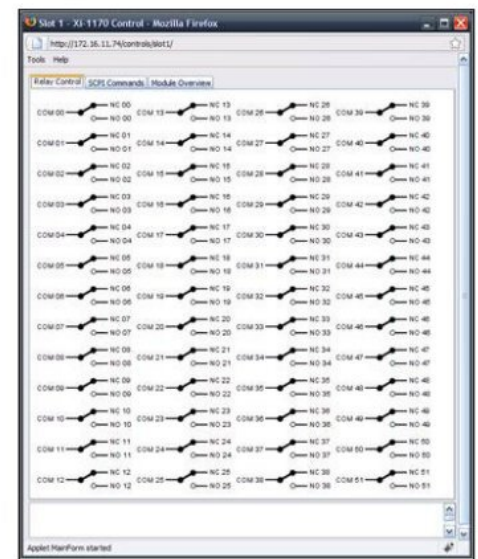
Slot 1 - XI-1170 Control - Mozilla Firefox

http://172.16.11.74/controls/slot1/

Tools Help

Relay Control | SCPI Commands | Module Overview

COM 00 NC 00 NO 00
COM 01 NC 01 NO 01
COM 02 NC 02 NO 02
COM 03 NC 03 NO 03
COM 04 NC 04 NO 04
COM 05 NC 05 NO 05
COM 06 NC 06 NO 06
COM 07 NC 07 NO 07
COM 08 NC 08 NO 08
COM 09 NC 09 NO 09
COM 10 NC 10 NO 10
COM 11 NC 11 NO 11
COM 12 NC 12 NO 12

COM 13 NC 13 NO 13
COM 14 NC 14 NO 14
COM 15 NC 15 NO 15
COM 16 NC 16 NO 16
COM 17 NC 17 NO 17
COM 18 NC 18 NO 18
COM 19 NC 19 NO 19
COM 20 NC 20 NO 20
COM 21 NC 21 NO 21
COM 22 NC 22 NO 22
COM 23 NC 23 NO 23
COM 24 NC 24 NO 24
COM 25 NC 25 NO 25

COM 26 NC 26 NO 26
COM 27 NC 27 NO 27
COM 28 NC 28 NO 28
COM 29 NC 29 NO 29
COM 30 NC 30 NO 30
COM 31 NC 31 NO 31
COM 32 NC 32 NO 32
COM 33 NC 33 NO 33
COM 34 NC 34 NO 34
COM 35 NC 35 NO 35
COM 36 NC 36 NO 36
COM 37 NC 37 NO 37
COM 38 NC 38 NO 38

COM 39 NC 39 NO 39
COM 40 NC 40 NO 40
COM 41 NC 41 NO 41
COM 42 NC 42 NO 42
COM 43 NC 43 NO 43
COM 44 NC 44 NO 44
COM 45 NC 45 NO 45
COM 46 NC 46 NO 46
COM 47 NC 47 NO 47
COM 48 NC 48 NO 48
COM 49 NC 49 NO 49
COM 50 NC 50 NO 50
COM 51 NC 51 NO 51

Applet MainForm started